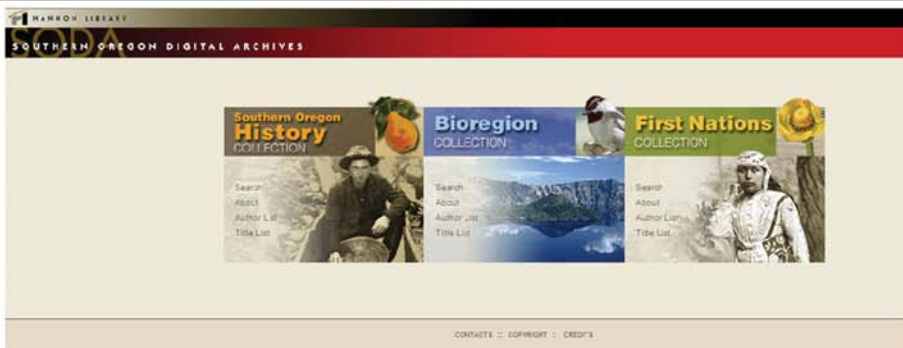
HANNON LIBRARY

SOUTHERN OREGON DIGITAL ARCHIVES

SODA

Southern Oregon History COLLECTION

Search
About
Author List
Title List

Bioregion COLLECTION

Search
About
Author List
Title List

First Nations COLLECTION

Search
About
Author List
Title List

CONTACTS :: COPYRIGHT :: CREDITS